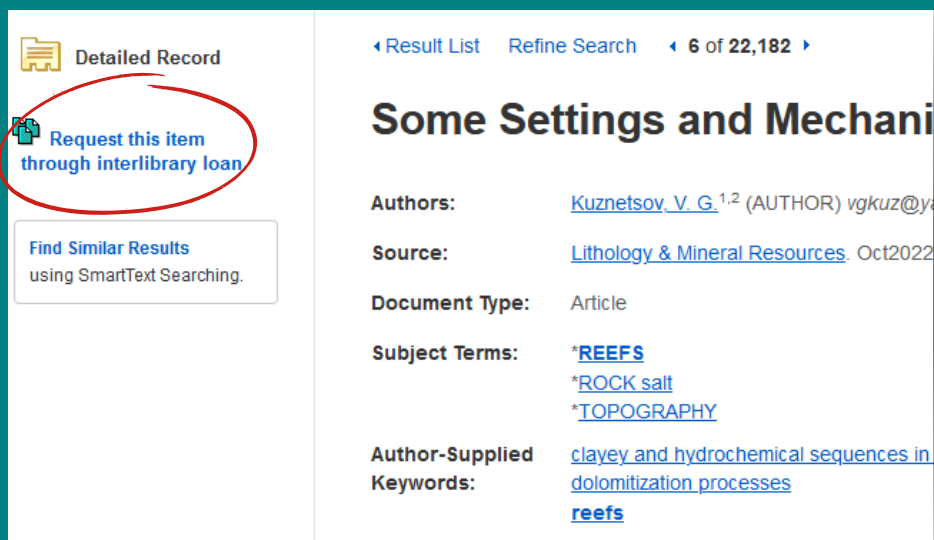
Detailed Record

Request this item through interlibrary loan

Find Similar Results using SmartText Searching.

◂ Result List  Refine Search  ◂ 6 of 22,182 ▸

Some Settings and Mechani

| | |
|---|---|
| Authors: | Kuznetsov, V. G.$^{1,2}$ (AUTHOR) vgkuz@ya |
| Source: | Lithology & Mineral Resources. Oct2022 |
| Document Type: | Article |
| Subject Terms: | \*REEFS<br>\*ROCK salt<br>\*TOPOGRAPHY |
| Author-Supplied Keywords: | clayey and hydrochemical sequences in<br>dolomitization processes<br>reefs |